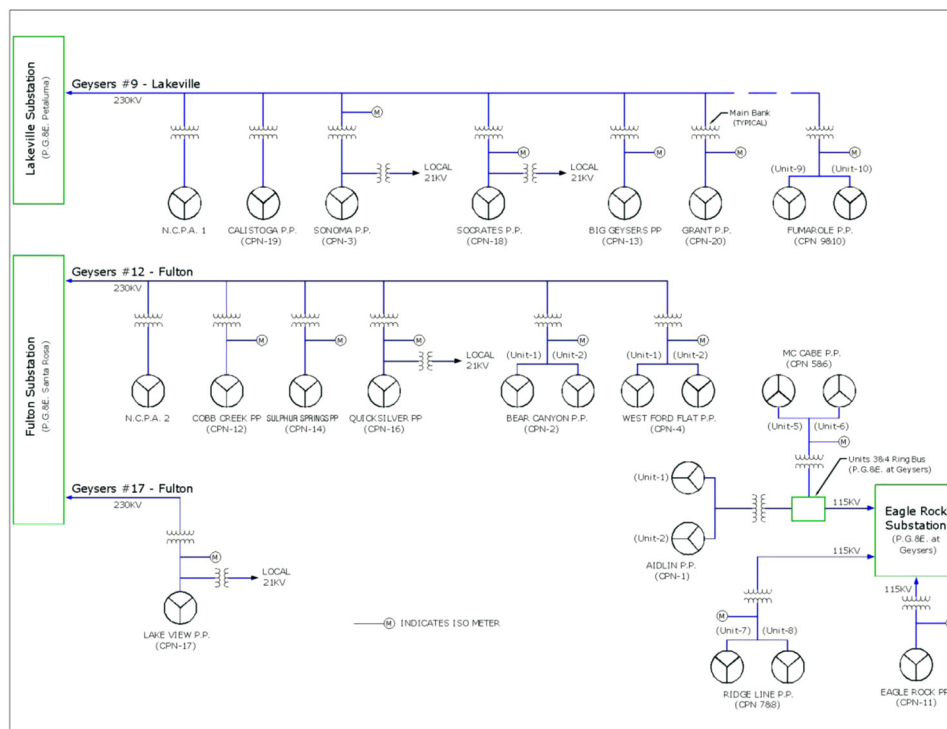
Lakeville Substation
(P.G.&E. Petaluma)

Geysers #9 - Lakeville
230KV

M
M
M
M
M

Main Bank
(TYPICAL)

LOCAL
21KV

LOCAL
21KV

(Unit-9) (Unit-10)

N.C.P.A. 1

CALISTOGA P.P.
(CPN-19)

SONOMA P.P.
(CPN-3)

SOCRATES P.P.
(CPN-18)

BIG GEYSERS PP
(CPN-13)

GRANT P.P.
(CPN-20)

FUMAROLE P.P.
(CPN 9&10)

Fulton Substation
(P.G.&E. Santa Rosa)

Geysers #12 - Fulton
230KV

M
M
M
M
M
M

LOCAL
21KV

(Unit-1) (Unit-2)
(Unit-1) (Unit-2)

N.C.P.A. 2

COBB CREEK PP
(CPN-12)

SULPHUR SPRINGS PP
(CPN-14)

QUICKSILVER PP
(CPN-16)

BEAR CANYON P.P.
(CPN-2)

WEST FORD FLAT P.P.
(CPN-4)

MC CABE P.P.
(CPN 5&6)

(Unit-5) (Unit-6)
M

Units 3&4 Ring Bus
(P.G.&E. at Geysers)

Geysers #17 - Fulton
230KV

M

LOCAL
21KV

(Unit-1)
(Unit-2)

115KV
115KV

Eagle Rock
Substation
(P.G.&E. at
Geysers)

AIDLIN P.P.
(CPN-1)

115KV

M
(Unit-7) (Unit-8)

LAKE VIEW P.P.
(CPN-17)

M INDICATES ISO METER

RIDGE LINE P.P.
(CPN 7&8)

EAGLE ROCK P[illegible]
(CPN-11)